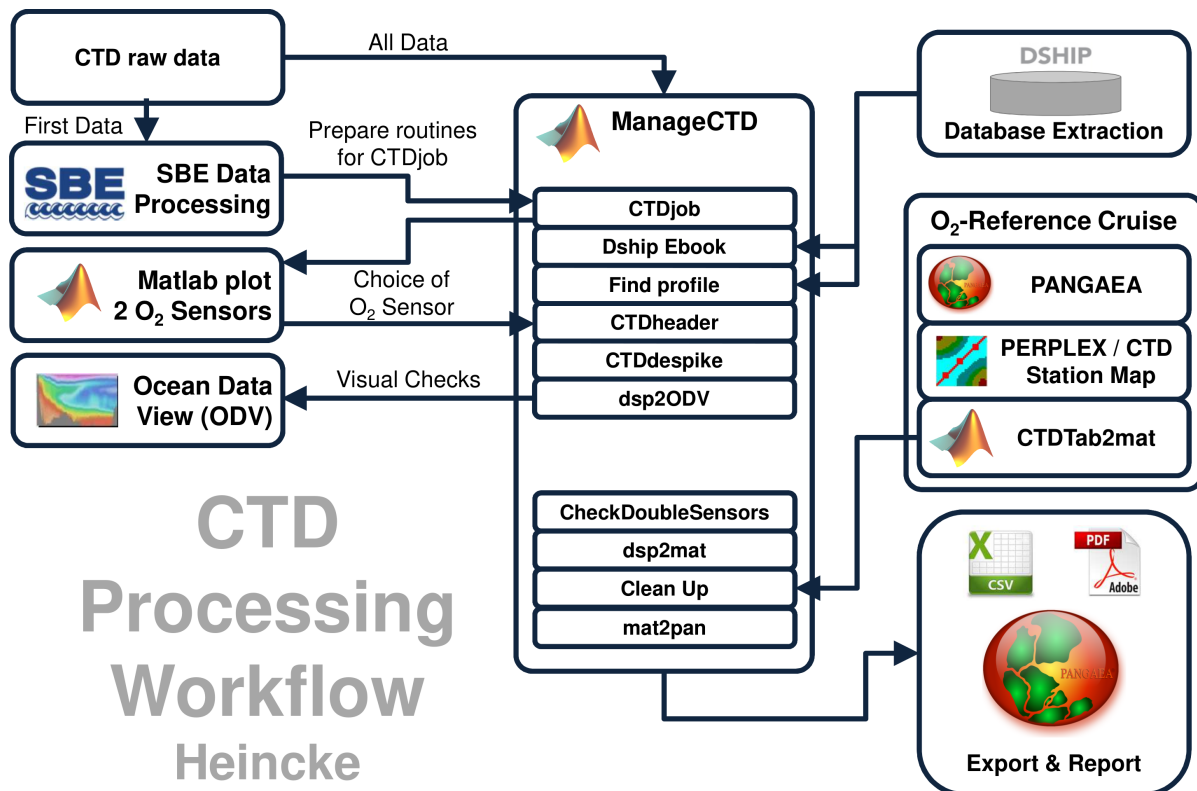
CTD raw data

All Data

First Data

SBE

SBE Data Processing

Prepare routines for CTDjob

Matlab plot 2 $O_2$ Sensors

Choice of $O_2$ Sensor

Ocean Data View (ODV)

Visual Checks

ManageCTD

CTDjob

Dship Ebook

Find profile

CTDheader

CTDdespike

dsp2ODV

CheckDoubleSensors

dsp2mat

Clean Up

mat2pan

DSHIP

Database Extraction

$O_2$-Reference Cruise

PANGAEA

PERPLEX / CTD Station Map

CTDTab2mat

CSV

PDF

Adobe

PANGAEA

Export & Report

CTD Processing Workflow

Heincke